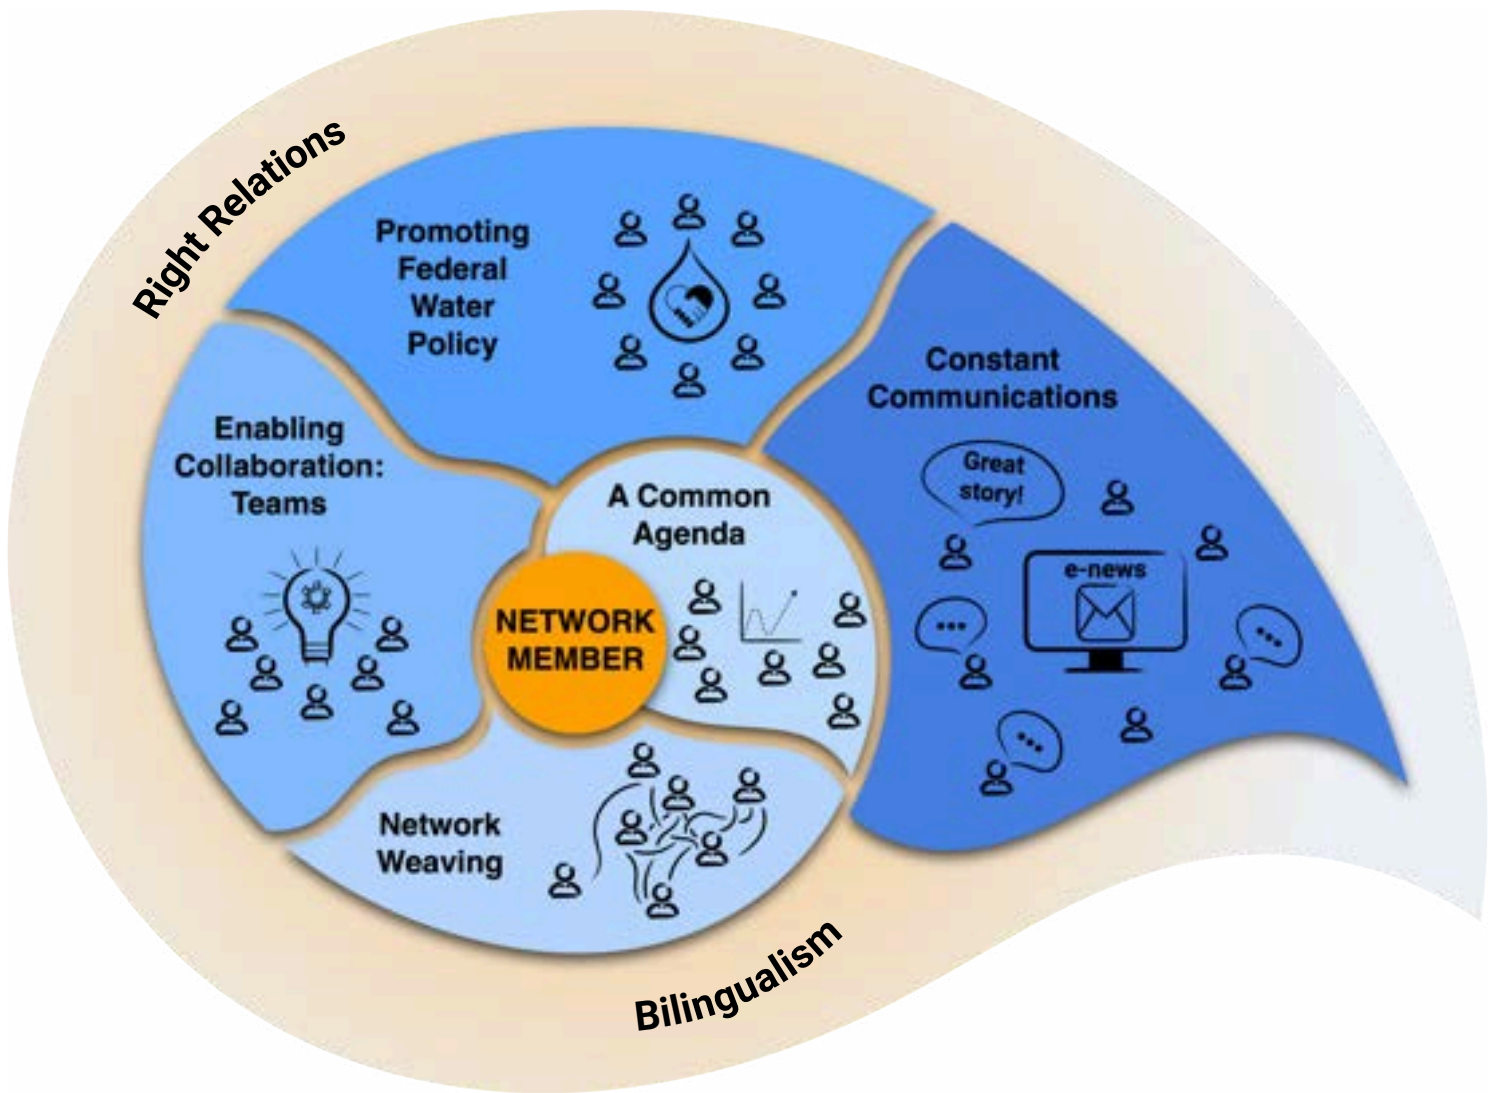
Right Relations

Promoting Federal Water Policy

Constant Communications

Great story!

...

e-news

...

...

Enabling Collaboration: Teams

A Common Agenda

NETWORK MEMBER

Network Weaving

Bilingualism